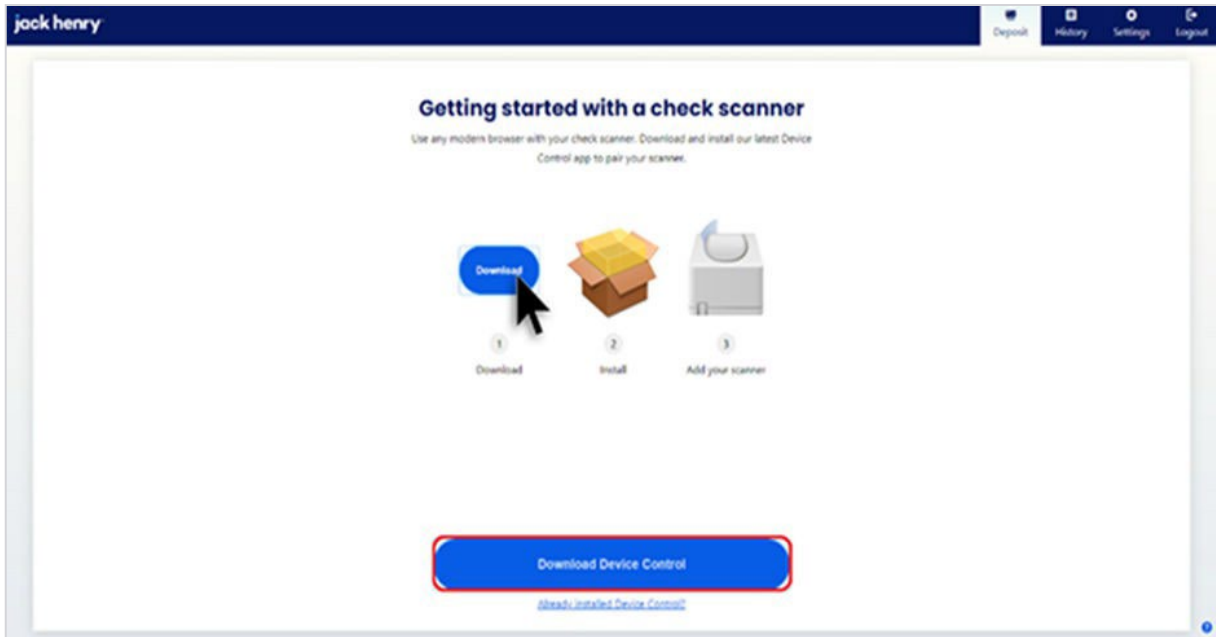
jack henry

Deposit History Settings Logout

Getting started with a check scanner

Use any modern browser with your check scanner. Download and install our latest Device Control app to pair your scanner.

Download

1
Download

2
Install

3
Add your scanner

Download Device Control

Already installed Device Control?